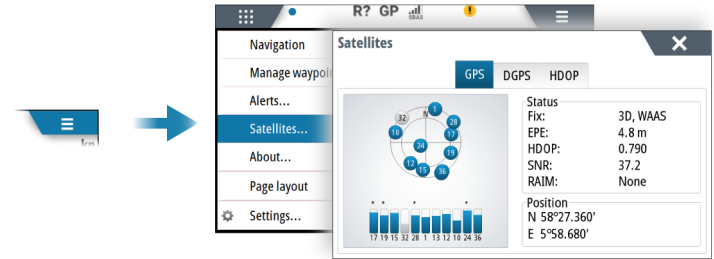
km

R? GP SBAS

Navigation
Manage waypoi
Alerts...
Satellites...
About...
Page layout
Settings...

Satellites

GPS DGPS HDOP

N
1 28 32 10 17 24 19 12 15 36

17 19 15 32 28 1 13 12 10 24 36

Status
Fix: 3D, WAAS
EPE: 4.8 m
HDOP: 0.790
SNR: 37.2
RAIM: None

Position
N 58°27.360'
E 5°58.680'